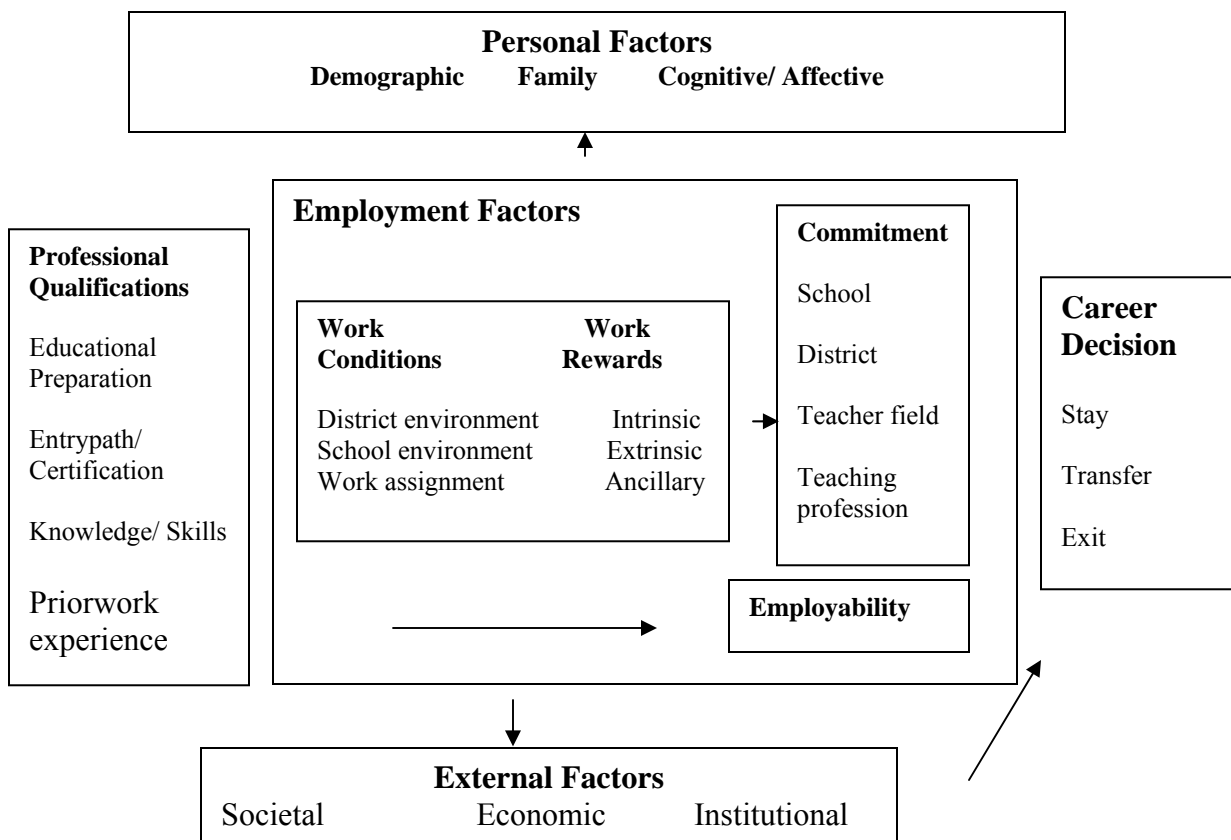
Personal Factors
Demographic Family Cognitive/ Affective

Employment Factors

Professional Qualifications

Educational Preparation

Entrypath/ Certification

Knowledge/ Skills

Priorwork experience

Work Conditions

District environment
School environment
Work assignment

Work Rewards

Intrinsic
Extrinsic
Ancillary

Commitment

School

District

Teacher field

Teaching profession

Employability

Career Decision

Stay

Transfer

Exit

External Factors
Societal Economic Institutional